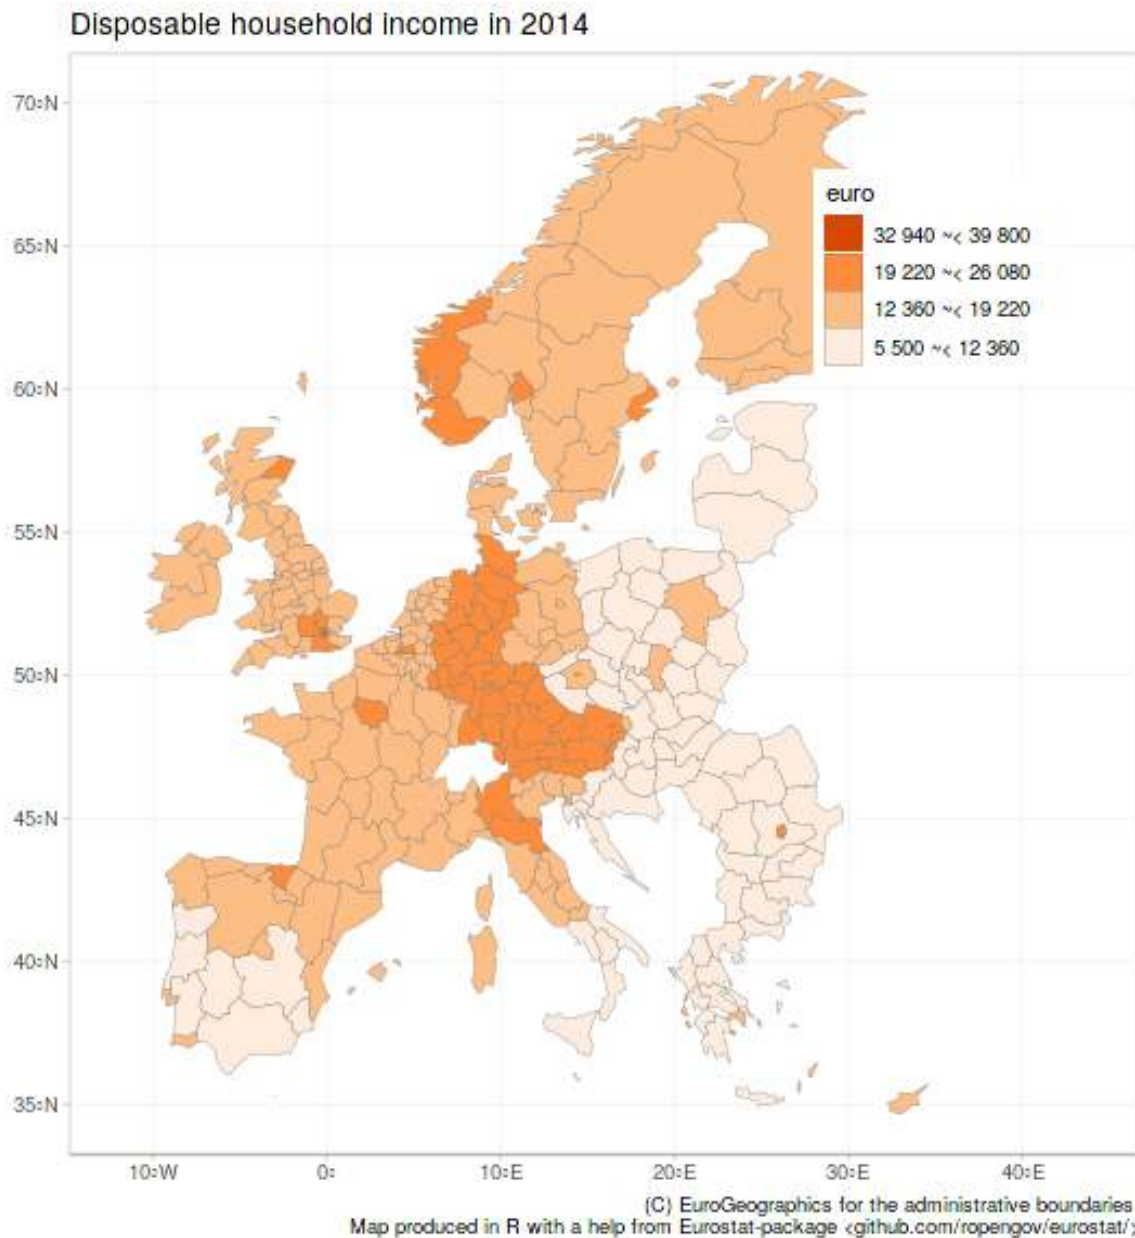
Disposable household income in 2014

euro
32 940 ~< 39 800
19 220 ~< 26 080
12 360 ~< 19 220
5 500 ~< 12 360

70°N
65°N
60°N
55°N
50°N
45°N
40°N
35°N

10°W
0°
10°E
20°E
30°E
40°E

(C) EuroGeographics for the administrative boundaries
Map produced in R with a help from Eurostat-package <github.com/ropengov/eurostat/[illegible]